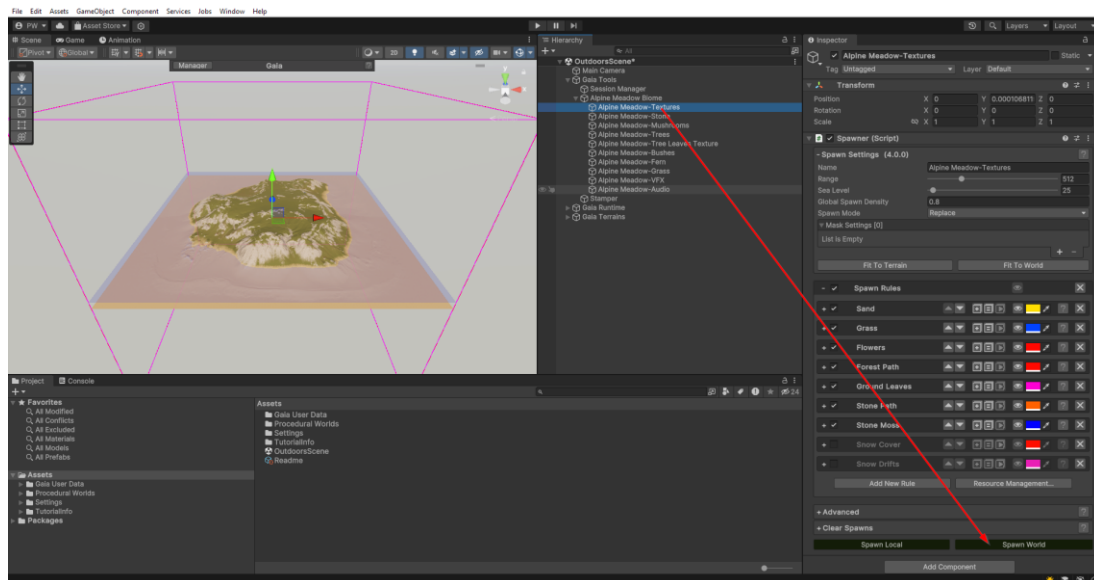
File Edit Assets GameObject Component Services Jobs Window Help

PW Asset Store

Scene Game Animation

Pivot Global

Manager Gaia

2D

Hierarchy

All

OutdoorsScene*
Main Camera
Gaia Tools
Session Manager
Alpine Meadow Biome
Alpine Meadow-Textures
Alpine Meadow-Stones
Alpine Meadow-Mushrooms
Alpine Meadow-Trees
Alpine Meadow-Tree Leaves Texture
Alpine Meadow-Bushes
Alpine Meadow-Fern
Alpine Meadow-Grass
Alpine Meadow-VFX
Alpine Meadow-Audio
Stamper
Gaia Runtime
Gaia Terrains

Inspector

Alpine Meadow-Textures Static
Tag Untagged Layer Default

Transform
Position X 0 Y 0.000106811 Z 0
Rotation X 0 Y 0 Z 0
Scale X 1 Y 1 Z 1

Spawner (Script)
Spawn Settings (4.0.0)
Name Alpine Meadow-Textures
Range 512
Sea Level 25
Global Spawn Density 0.8
Spawn Mode Replace
Mask Settings [0]
List is Empty
Fit To Terrain Fit To World

Spawn Rules
Sand
Grass
Flowers
Forest Path
Ground Leaves
Stone Path
Stone Moss
Snow Cover
Snow Drifts
Add New Rule Resource Management...

Advanced
Clear Spawns
Spawn Local Spawn World
Add Component

Layers Layout

Project Console

Favorites
All Modified
All Conflicts
All Excluded
All Materials
All Models
All Prefabs

Assets
Gaia User Data
Procedural Worlds
Settings
TutorialInfo
Packages

Assets
Gaia User Data
Procedural Worlds
Settings
TutorialInfo
OutdoorsScene
Readme

24